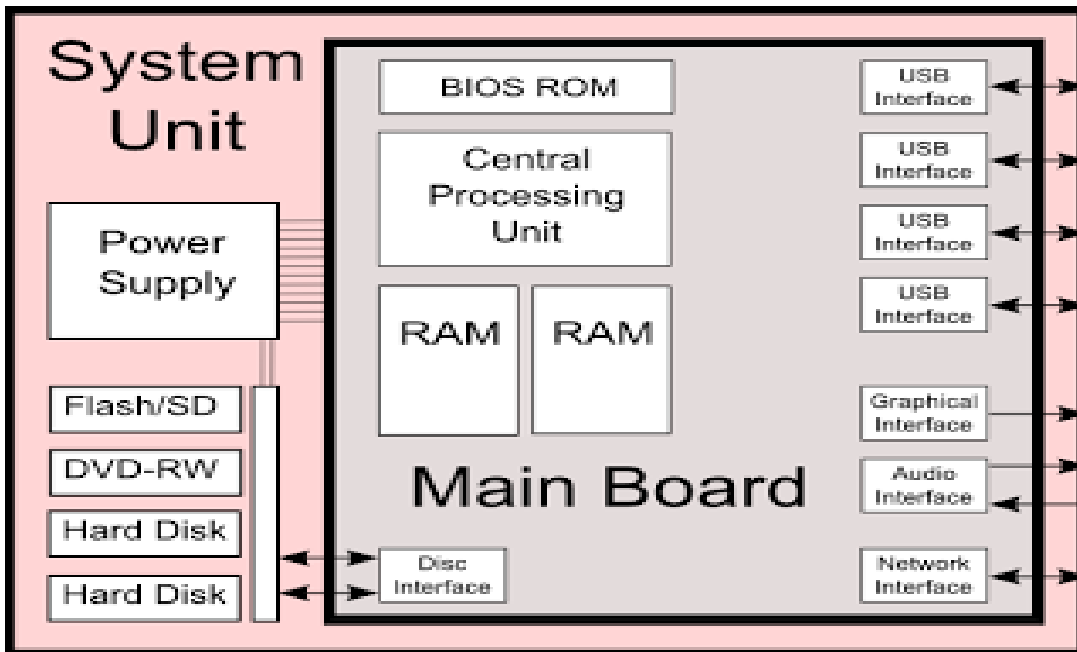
System Unit

Power Supply

Flash/SD

DVD-RW

Hard Disk

Hard Disk

BIOS ROM

Central Processing Unit

RAM

RAM

Main Board

Disc Interface

USB Interface

USB Interface

USB Interface

USB Interface

Graphical Interface

Audio Interface

Network Interface